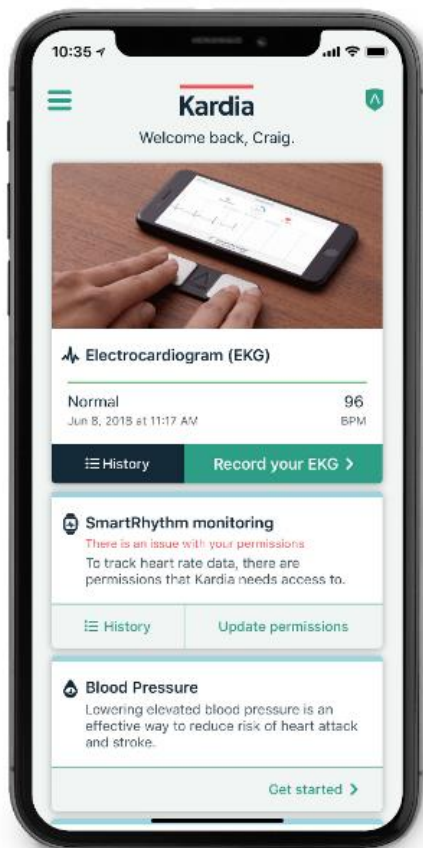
10:35

Kardia

Welcome back, Craig.

Electrocardiogram (EKG)

Normal
Jun 8, 2018 at 11:17 AM

96
BPM

History

Record your EKG >

SmartRhythm monitoring

There is an issue with your permissions.

To track heart rate data, there are permissions that Kardia needs access to.

History

Update permissions

Blood Pressure

Lowering elevated blood pressure is an effective way to reduce risk of heart attack and stroke.

Get started >